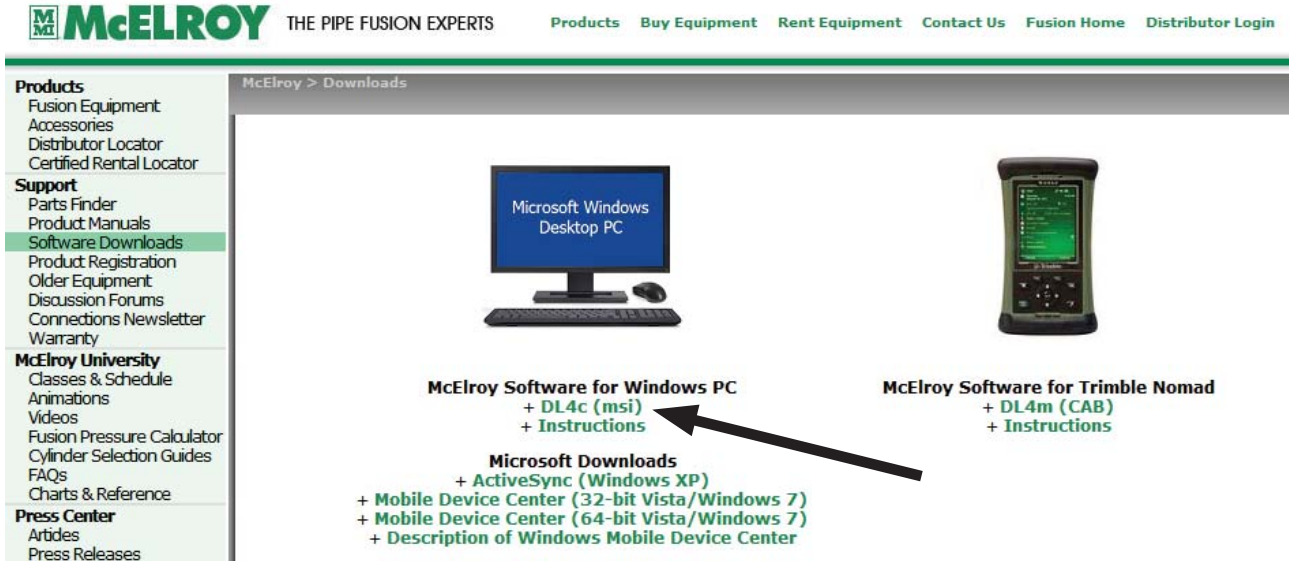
MM McELROY THE PIPE FUSION EXPERTS

Products Buy Equipment Rent Equipment Contact Us Fusion Home Distributor Login

Products
Fusion Equipment
Accessories
Distributor Locator
Certified Rental Locator
Support
Parts Finder
Product Manuals
Software Downloads
Product Registration
Older Equipment
Discussion Forums
Connections Newsletter
Warranty
McElroy University
Classes & Schedule
Animations
Videos
Fusion Pressure Calculator
Cylinder Selection Guides
FAQs
Charts & Reference
Press Center
Articles
Press Releases

McElroy > Downloads

Microsoft Windows Desktop PC

McElroy Software for Windows PC
+ DL4c (msi)
+ Instructions

McElroy Software for Trimble Nomad
+ DL4m (CAB)
+ Instructions

Microsoft Downloads
+ ActiveSync (Windows XP)
+ Mobile Device Center (32-bit Vista/Windows 7)
+ Mobile Device Center (64-bit Vista/Windows 7)
+ Description of Windows Mobile Device Center